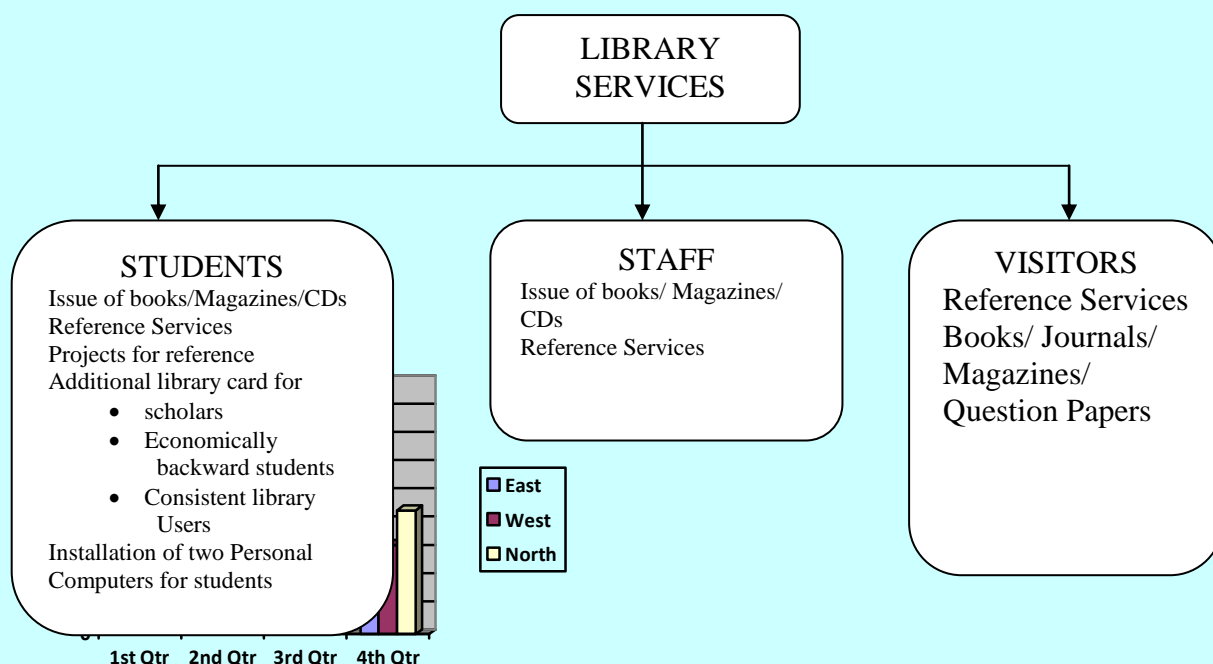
LIBRARY SERVICES

STUDENTS
Issue of books/Magazines/CDs
Reference Services
Projects for reference
Additional library card for
- scholars
- Economically backward students
- Consistent library Users
Installation of two Personal Computers for students

STAFF
Issue of books/ Magazines/ CDs
Reference Services

VISITORS
Reference Services
Books/ Journals/ Magazines/ Question Papers

East
West
North

1st Qtr 2nd Qtr 3rd Qtr 4th Qtr